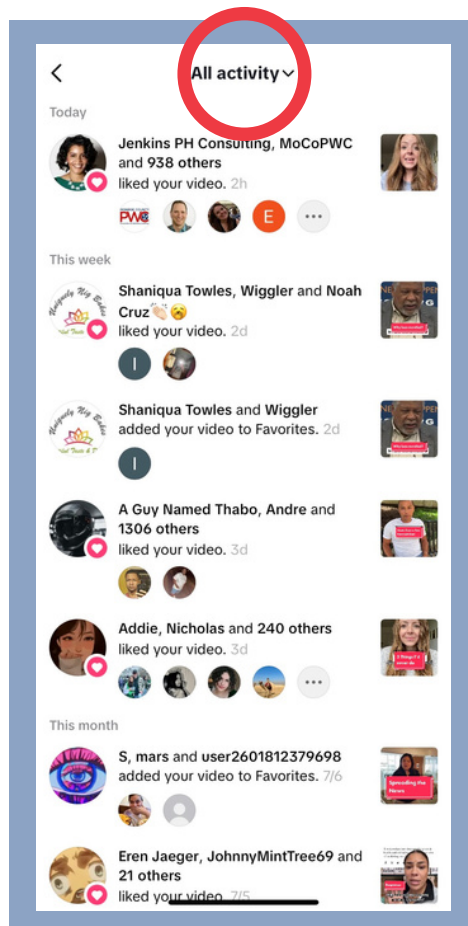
All activity

Today

Jenkins PH Consulting, MoCoPWC and 938 others liked your video. 2h

E

This week

Shaniqua Towles, Wiggler and Noah Cruz👏🏻😮 liked your video. 2d

I

Shaniqua Towles and Wiggler added your video to Favorites. 2d

I

A Guy Named Thabo, Andre and 1306 others liked your video. 3d

Addie, Nicholas and 240 others liked your video. 3d

This month

S, mars and user2601812379698 added your video to Favorites. 7/6

Eren Jaeger, JohnnyMintTree69 and 21 others liked your video. 7/5